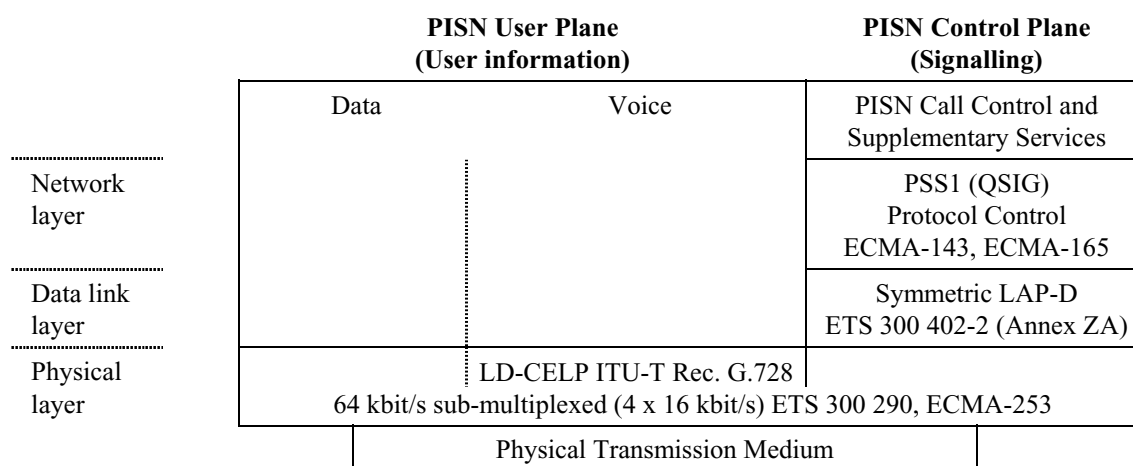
PISN User Plane
(User information)

PISN Control Plane
(Signalling)

Data

Voice

PISN Call Control and Supplementary Services

Network layer

PSS1 (QSIG)
Protocol Control
ECMA-143, ECMA-165

Data link layer

Symmetric LAP-D
ETS 300 402-2 (Annex ZA)

Physical layer

LD-CELP ITU-T Rec. G.728

64 kbit/s sub-multiplexed (4 x 16 kbit/s) ETS 300 290, ECMA-253

Physical Transmission Medium